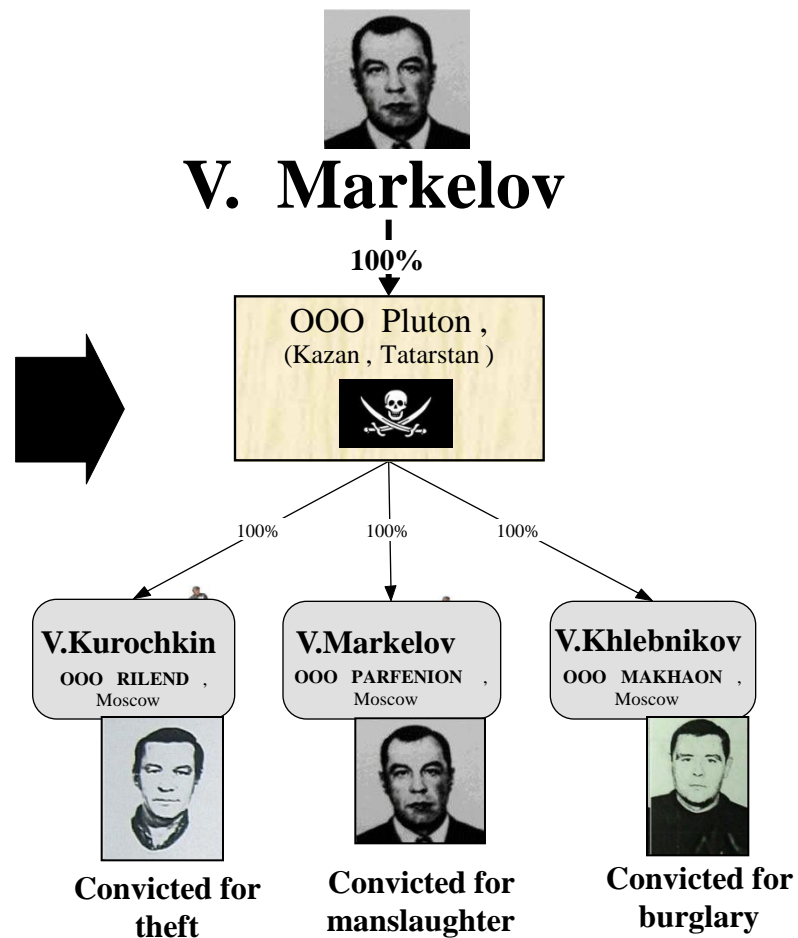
V. Markelov

100%

OOO Pluton , (Kazan , Tatarstan )

100%

100%

100%

V.Kurochkin
OOO RILEND , Moscow

V.Markelov
OOO PARFENION , Moscow

V.Khlebnikov
OOO MAKHAON , Moscow

Convicted for theft

Convicted for manslaughter

Convicted for burglary